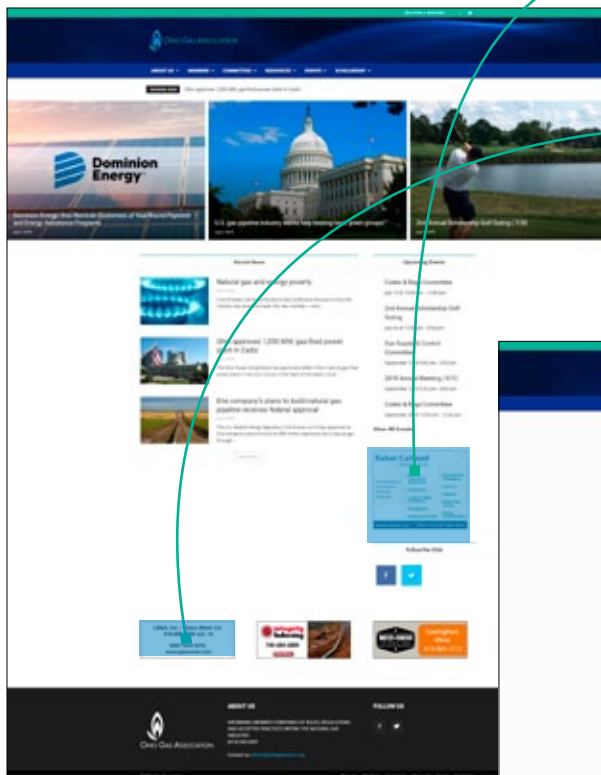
Ohio Gas Association

ABOUT US · MEMBERS · COMMITTEES · RESOURCES · EVENTS · SCHOLARSHIP

Dominion Energy

Recent News

Natural gas and energy poverty

Ohio approves 1,050 MW gas-fired power plant in Cadiz

Erie company's plans to build natural gas pipeline receives federal approval

Upcoming Events

Codes & Regs Committee

2nd Annual Scholarship Golf Outing

Gas Supply & Control Committee

2018 Annual Meeting

Codes & Regs Committee

Show All Events

Barber Calhoun

Follow the OGA

ABOUT US

FOLLOW US

Ohio Gas Association

Lexington Ohio